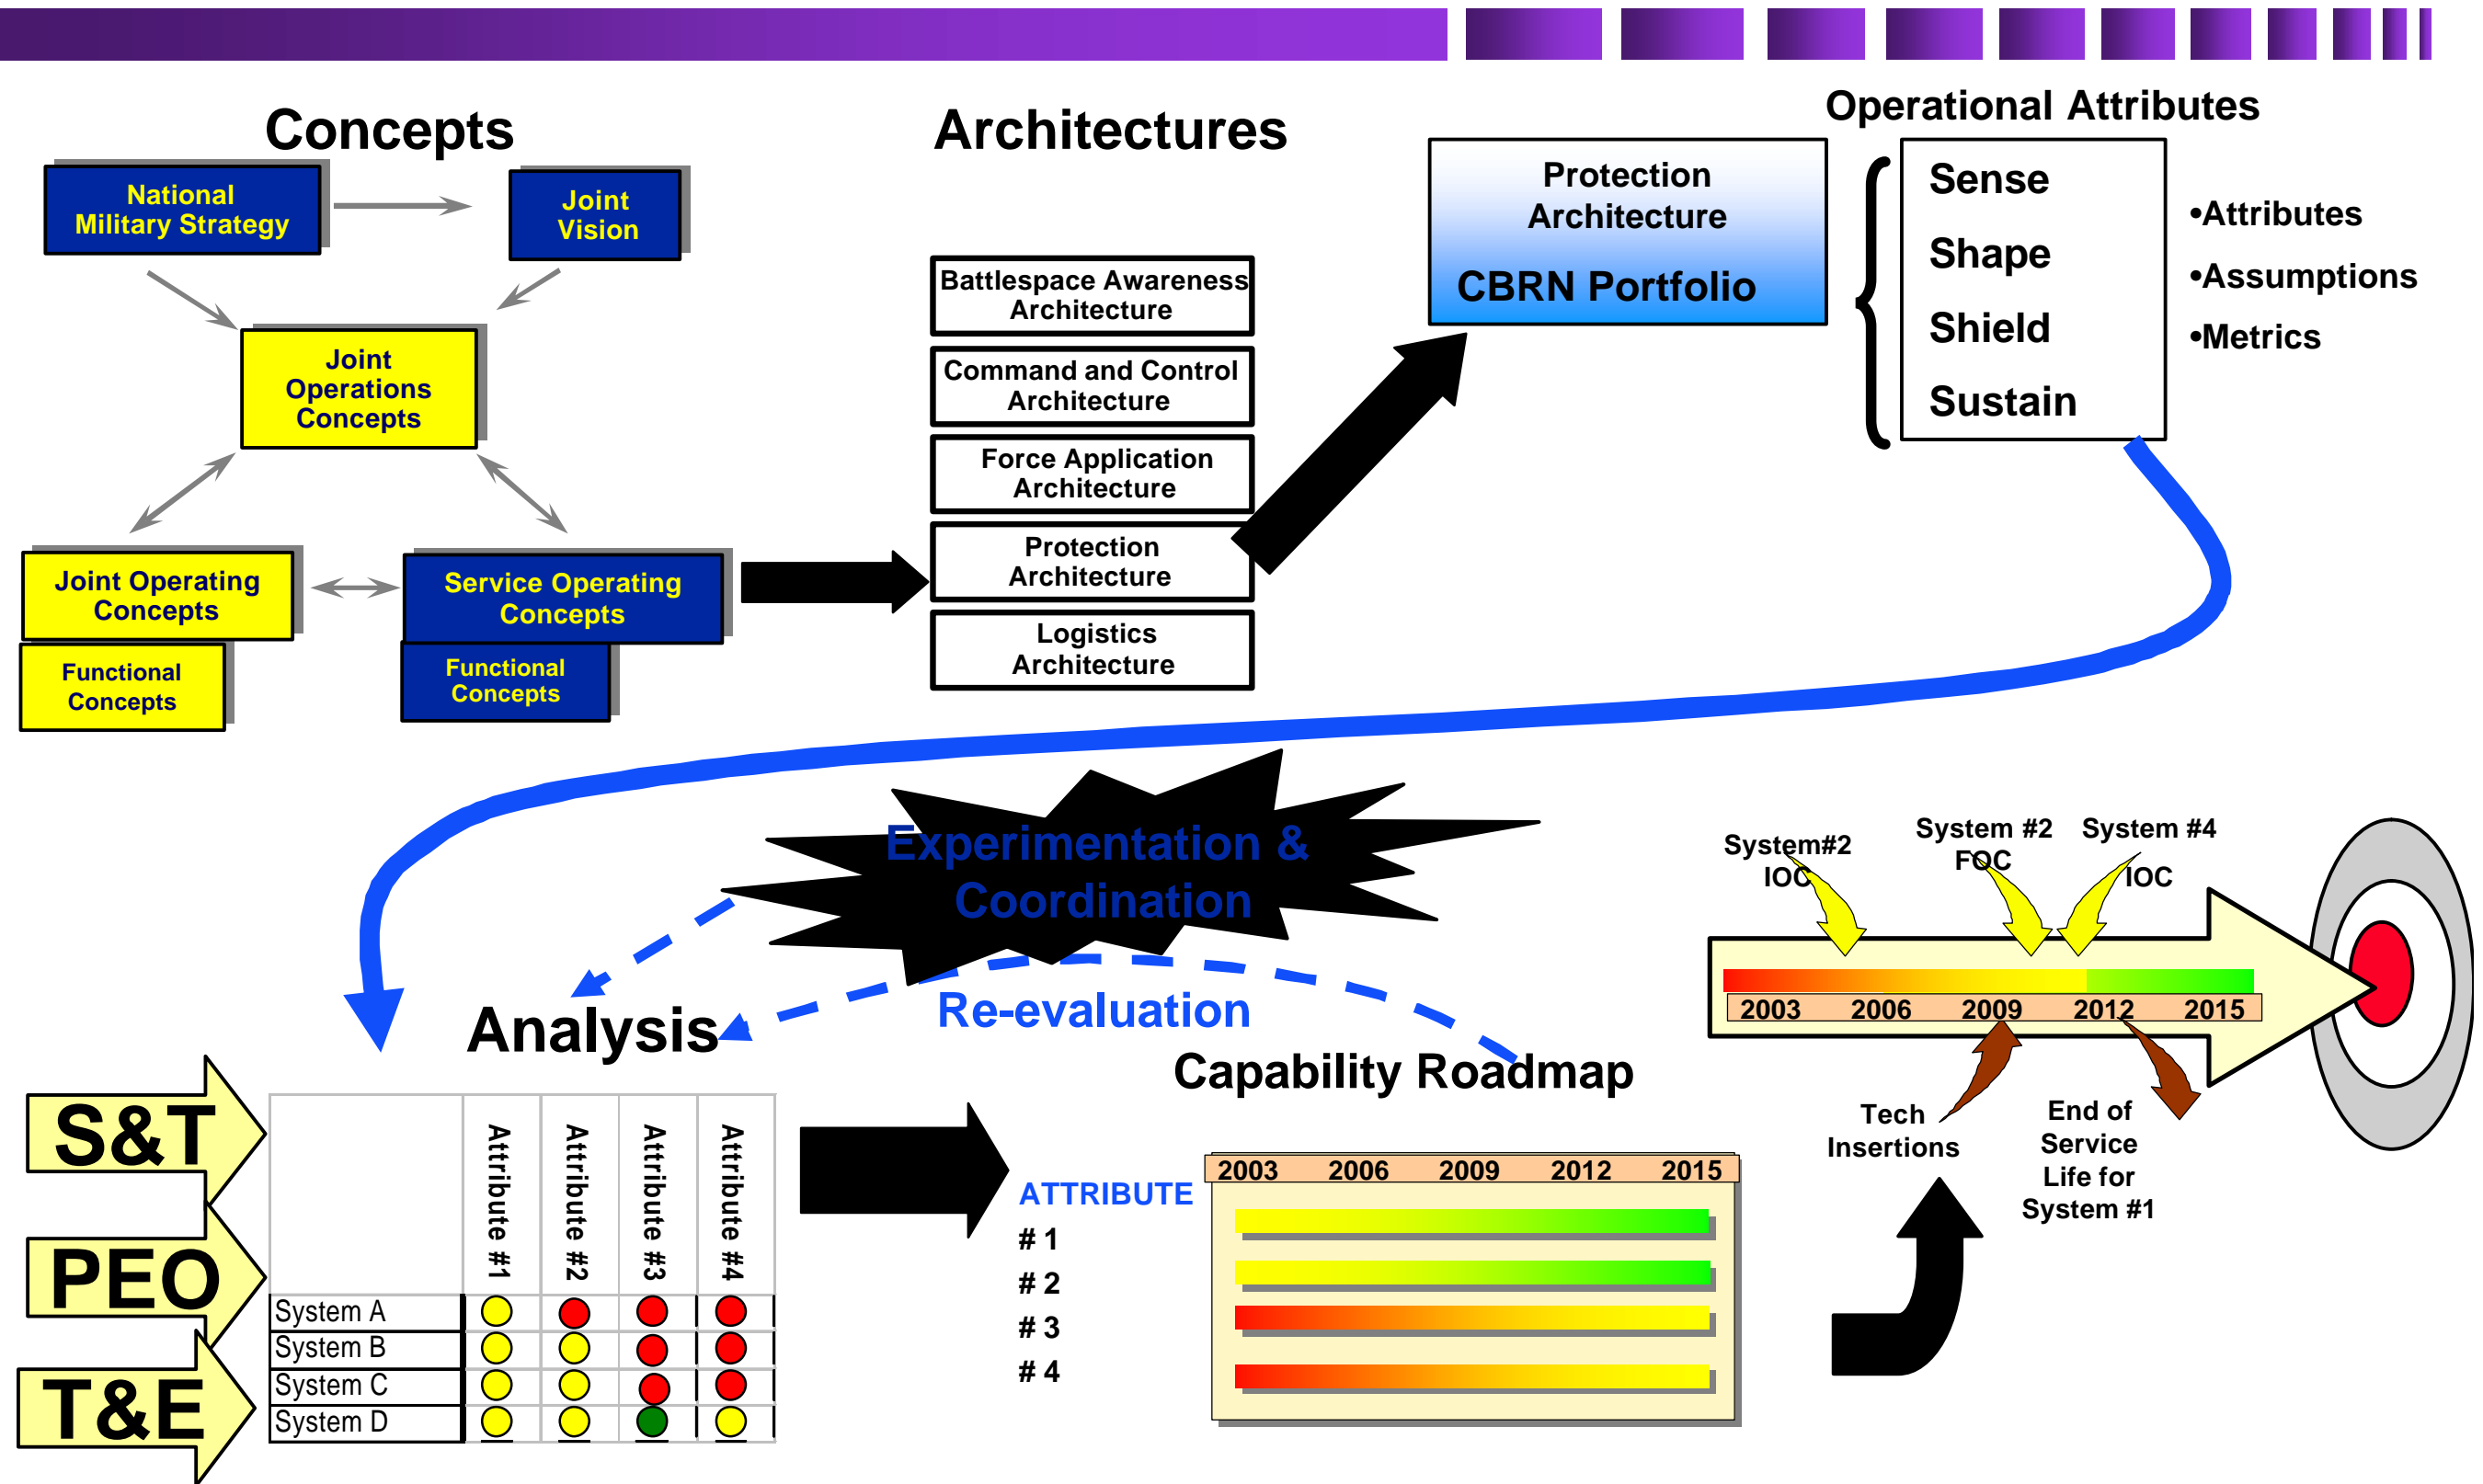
Concepts

National Military Strategy

Joint Vision

Joint Operations Concepts

Joint Operating Concepts

Service Operating Concepts

Functional Concepts

Functional Concepts

Architectures

Battlespace Awareness Architecture

Command and Control Architecture

Force Application Architecture

Protection Architecture

Logistics Architecture

Protection Architecture

CBRN Portfolio

Operational Attributes

Sense

Shape

Shield

Sustain

•Attributes

•Assumptions

•Metrics

Experimentation & Coordination

Re-evaluation

Analysis

S&T

PEO

T&E

| | Attribute #1 | Attribute #2 | Attribute #3 | Attribute #4 |
|---|---|---|---|---|
| System A | | | | |
| System B | | | | |
| System C | | | | |
| System D | | | | |

Capability Roadmap

ATTRIBUTE

# 1

# 2

# 3

# 4

2003 2006 2009 2012 2015

System#2 IOC

System #2 FOC

System #4 IOC

2003 2006 2009 2012 2015

Tech Insertions

End of Service Life for System #1